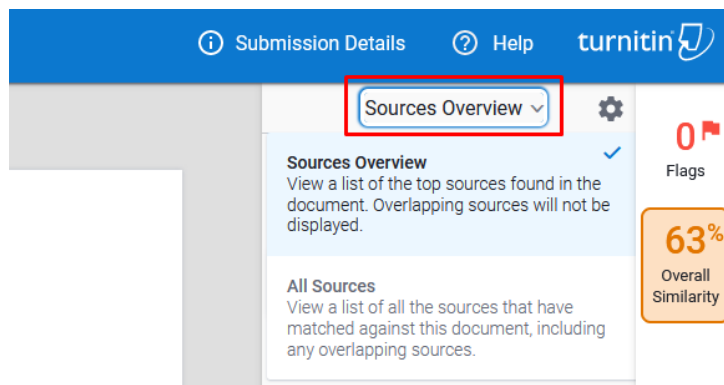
Submission Details

Help

turnitin

Sources Overview

Sources Overview
View a list of the top sources found in the document. Overlapping sources will not be displayed.

All Sources
View a list of all the sources that have matched against this document, including any overlapping sources.

0
Flags

63%
Overall Similarity